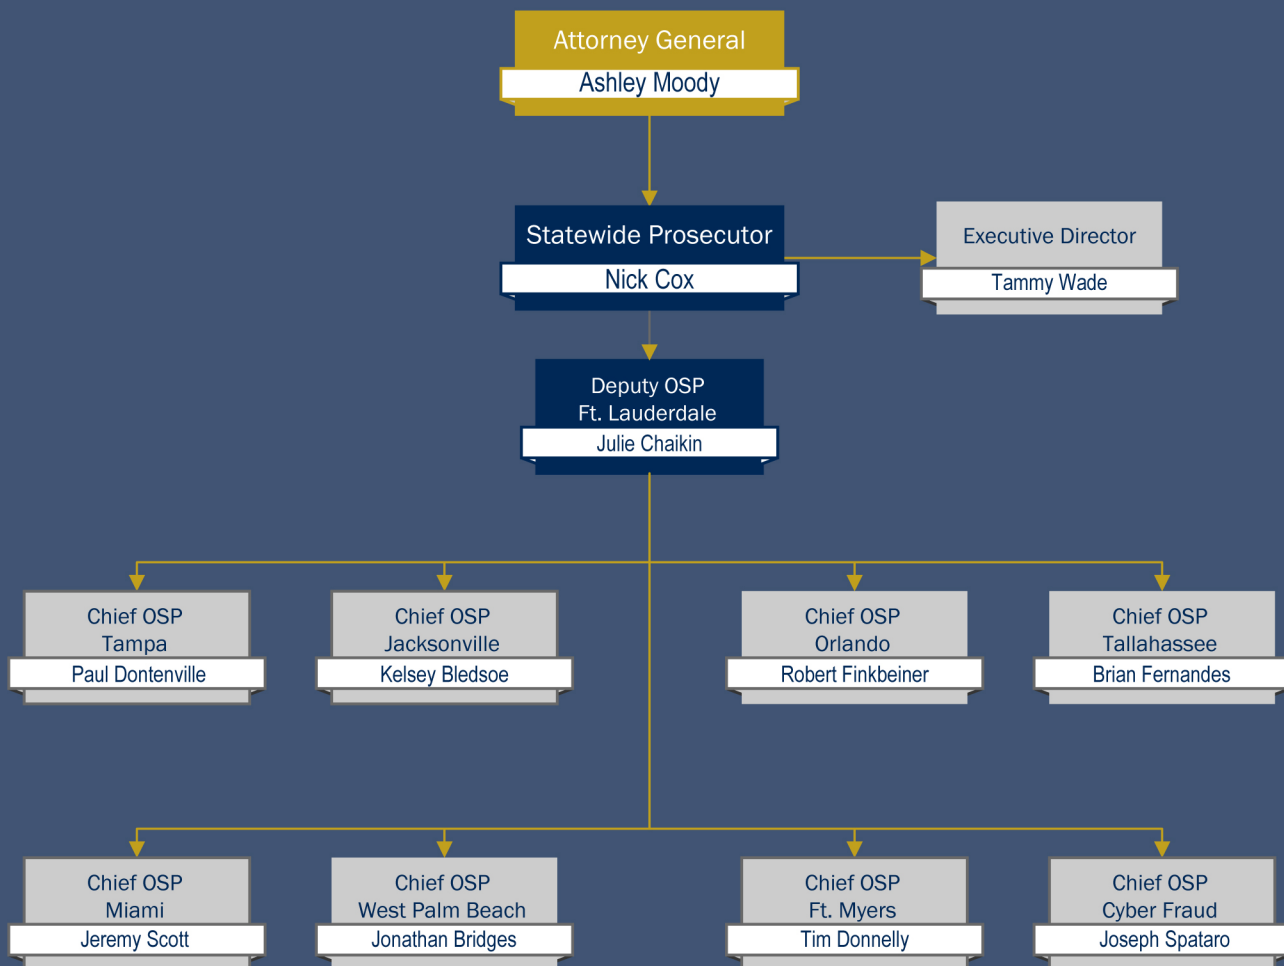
Attorney General
Ashley Moody

Statewide Prosecutor
Nick Cox

Executive Director
Tammy Wade

Deputy OSP
Ft. Lauderdale
Julie Chaikin

Chief OSP
Tampa
Paul Dontenville

Chief OSP
Jacksonville
Kelsey Bledsoe

Chief OSP
Orlando
Robert Finkbeiner

Chief OSP
Tallahassee
Brian Fernandes

Chief OSP
Miami
Jeremy Scott

Chief OSP
West Palm Beach
Jonathan Bridges

Chief OSP
Ft. Myers
Tim Donnelly

Chief OSP
Cyber Fraud
Joseph Spataro